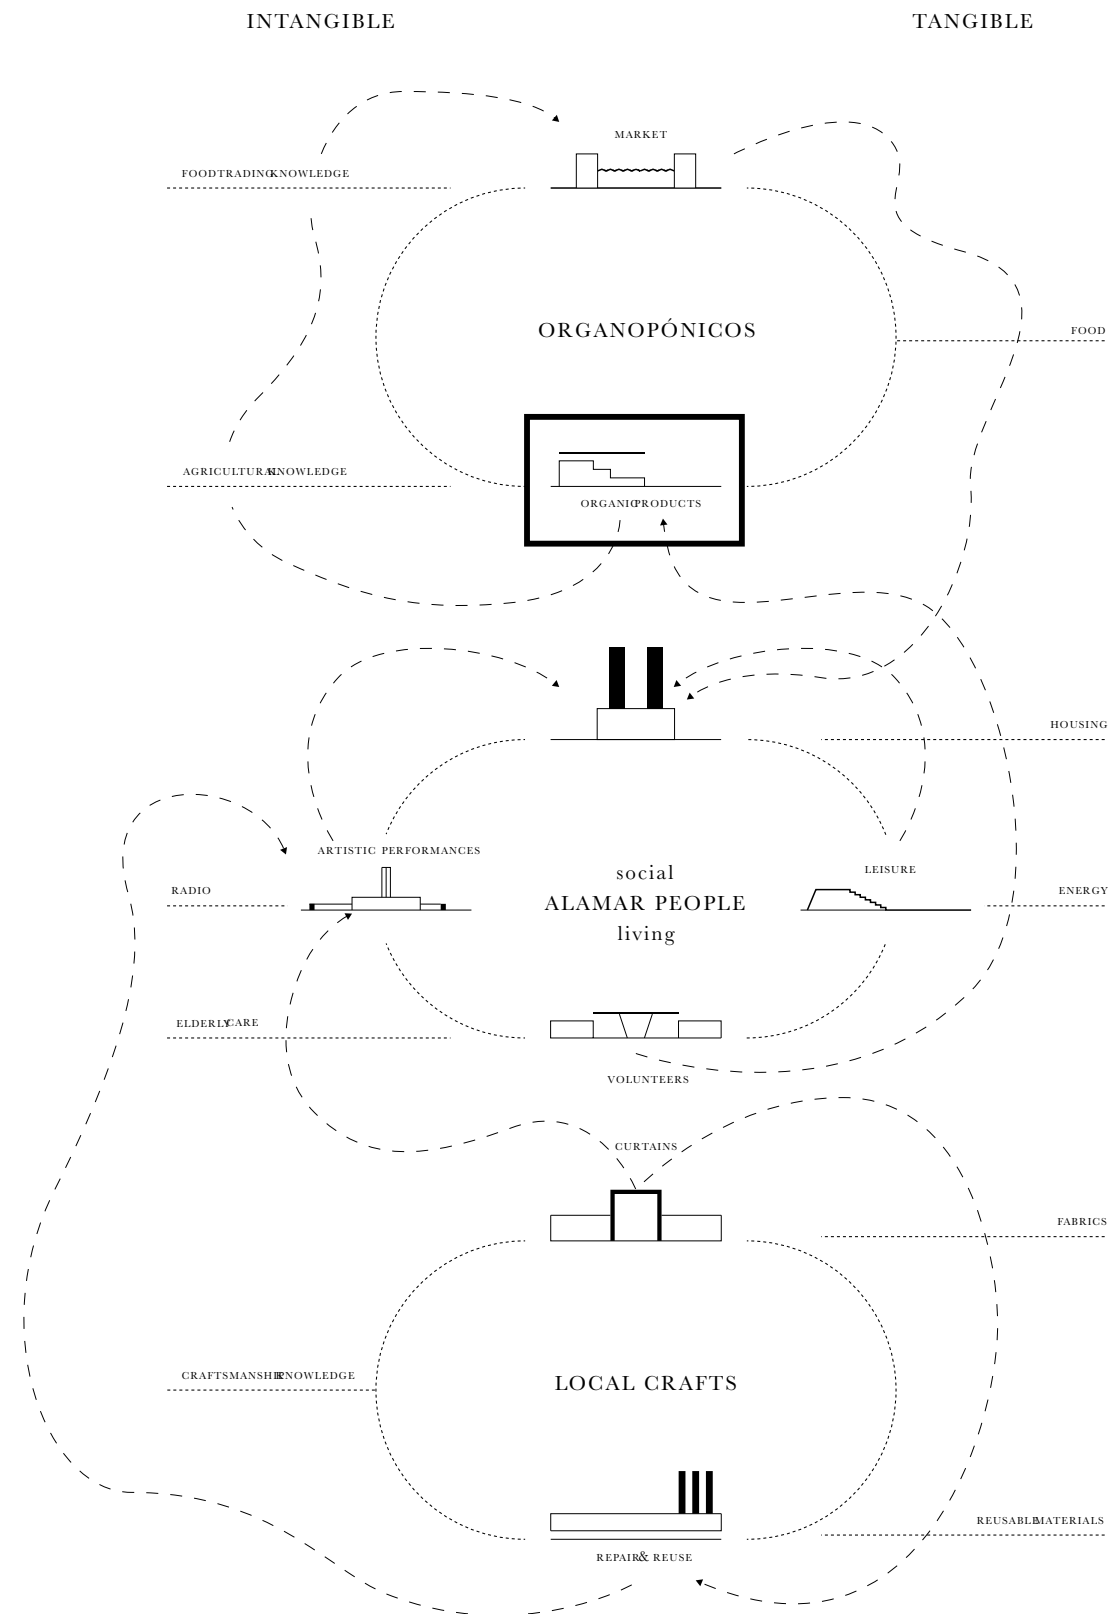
INTANGIBLE

TANGIBLE

MARKET

FOODTRADING KNOWLEDGE

ORGANOPÓNICOS

FOOD

AGRICULTURAL KNOWLEDGE

ORGANIC PRODUCTS

HOUSING

ARTISTIC PERFORMANCES

RADIO

social
ALAMAR PEOPLE
living

LEISURE

ENERGY

ELDERLY CARE

VOLUNTEERS

CURTAINS

FABRICS

CRAFTSMANSHIP KNOWLEDGE

LOCAL CRAFTS

REUSABLE MATERIALS

REPAIR & REUSE